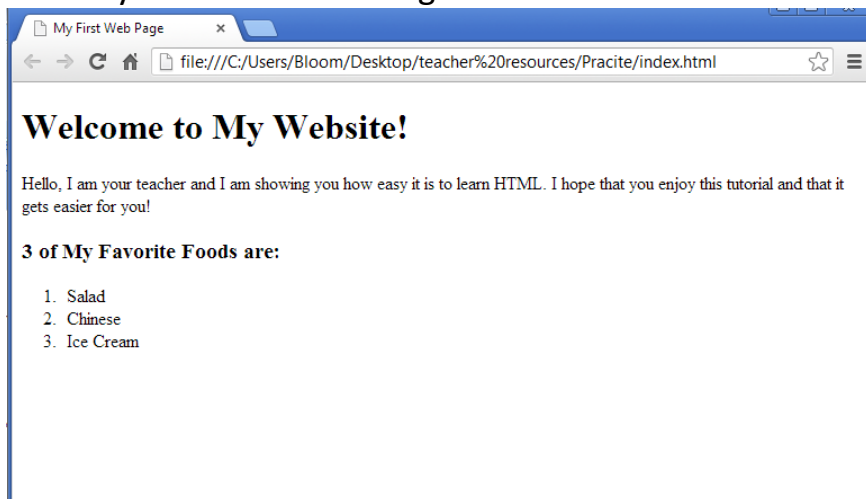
My First Web Page ×

file:///C:/Users/Bloom/Desktop/teacher%20resources/Pracite/index.html

# Welcome to My Website!

Hello, I am your teacher and I am showing you how easy it is to learn HTML. I hope that you enjoy this tutorial and that it gets easier for you!

### 3 of My Favorite Foods are:

1. Salad
2. Chinese
3. Ice Cream